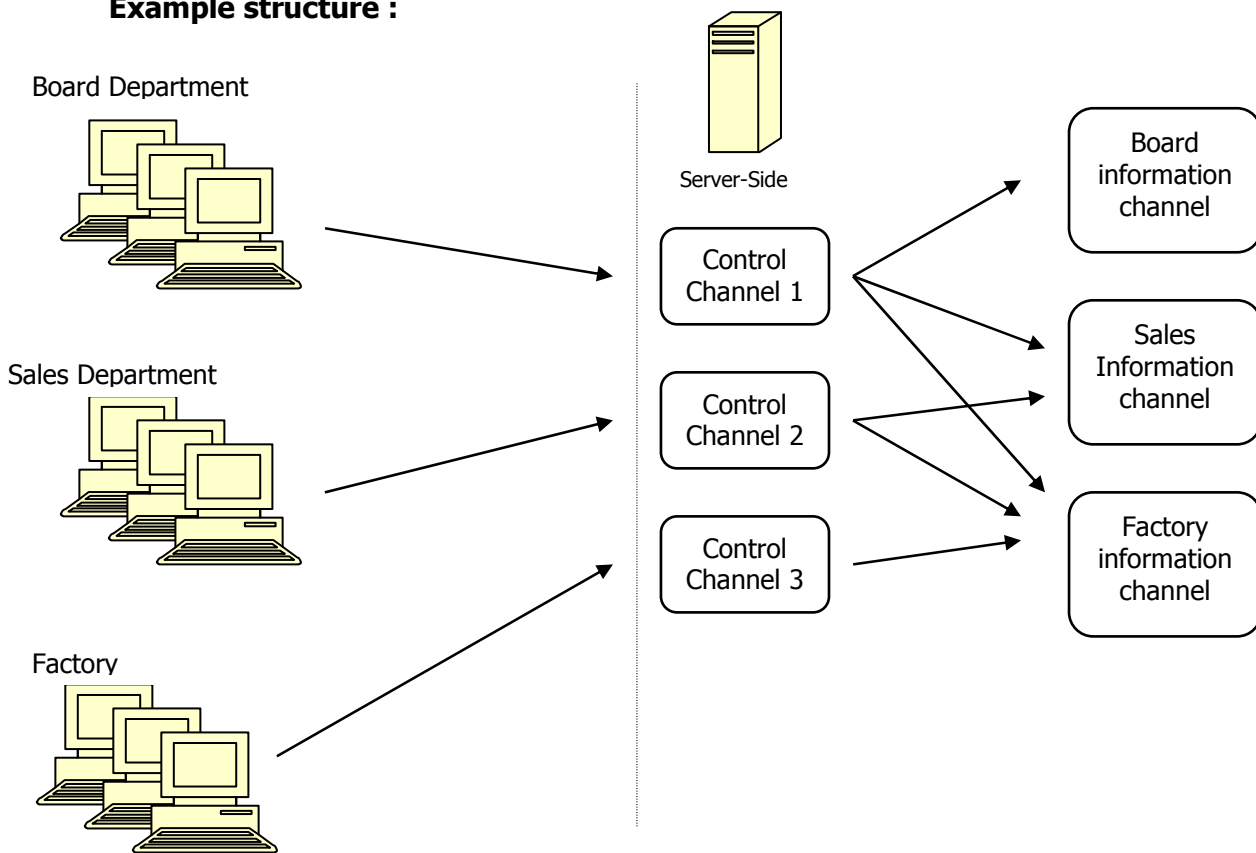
**Example structure :**

Board Department

Sales Department

Factory

Server-Side

Control Channel 1

Control Channel 2

Control Channel 3

Board information channel

Sales Information channel

Factory information channel